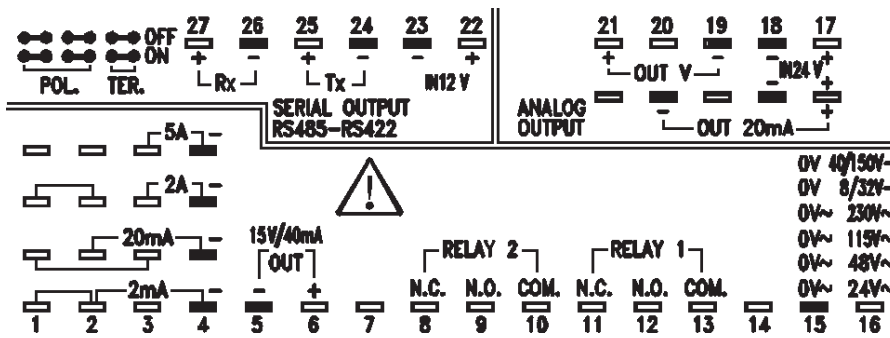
OFF
ON
POL. TER.

27 26 25 24 23 22
+ − + − − +
Rx Tx IN12 V
SERIAL OUTPUT
RS485-RS422

21 20 19 18 17
+ OUT V − − IN24 V +
ANALOG OUTPUT
− OUT 20mA +

5A −
2A −
20mA −
2mA −

15V/40mA
OUT
− +

RELAY 2
N.C. N.O. COM.
RELAY 1
N.C. N.O. COM.

0V 40/150V-
0V 8/32V-
0V~ 230V~
0V~ 115V~
0V~ 48V~
0V~ 24V~

1 2 3 4 5 6 7 8 9 10 11 12 13 14 15 16